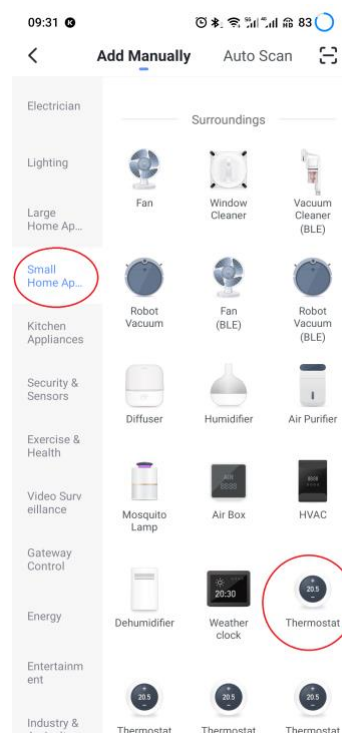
09:31

83

<

Add Manually

Auto Scan

Electrician

Lighting

Large Home Ap...

Small Home Ap...

Kitchen Appliances

Security & Sensors

Exercise & Health

Video Surveillance

Gateway Control

Energy

Entertainment

Industry &

Surroundings

Fan

Window Cleaner

Vacuum Cleaner (BLE)

Robot Vacuum

Fan (BLE)

Robot Vacuum (BLE)

Diffuser

Humidifier

Air Purifier

Mosquito Lamp

Air Box

HVAC

Dehumidifier

20:30

Weather clock

20.5

Thermostat

20.5

Thermostat

20.5

Thermostat

20.5

Thermostat